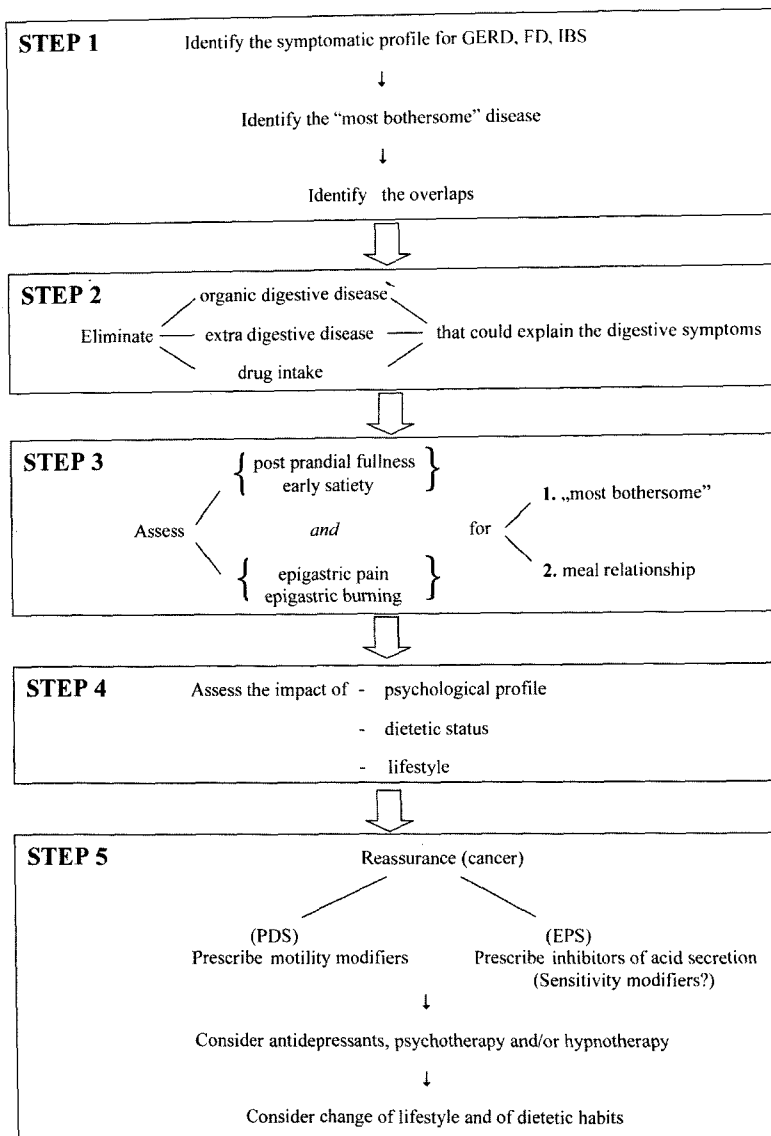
STEP 1

Identify the symptomatic profile for GERD, FD, IBS

↓

Identify the "most bothersome" disease

↓

Identify the overlaps

STEP 2

Eliminate

organic digestive disease

extra digestive disease

drug intake

that could explain the digestive symptoms

STEP 3

Assess

post prandial fullness
early satiety

and

epigastric pain
epigastric burning

for

1. „most bothersome"

2. meal relationship

STEP 4

Assess the impact of - psychological profile

- dietetic status

- lifestyle

STEP 5

Reassurance (cancer)

(PDS)
Prescribe motility modifiers

(EPS)
Prescribe inhibitors of acid secretion
(Sensitivity modifiers?)

↓

Consider antidepressants, psychotherapy and/or hypnotherapy

↓

Consider change of lifestyle and of dietetic habits